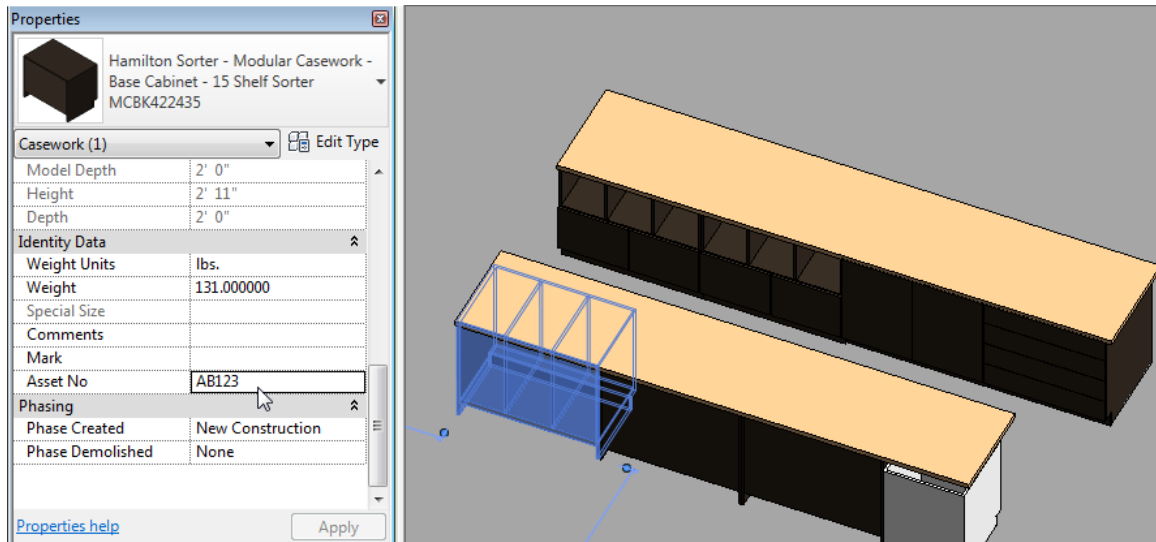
Properties

Hamilton Sorter - Modular Casework - Base Cabinet - 15 Shelf Sorter MCBK422435

Casework (1)

Edit Type

| | |
|---|---|
| Model Depth | 2' 0" |
| Height | 2' 11" |
| Depth | 2' 0" |
| Identity Data | |
| Weight Units | lbs. |
| Weight | 131.000000 |
| Special Size | |
| Comments | |
| Mark | |
| Asset No | AB123 |
| Phasing | |
| Phase Created | New Construction |
| Phase Demolished | None |

Properties help

Apply